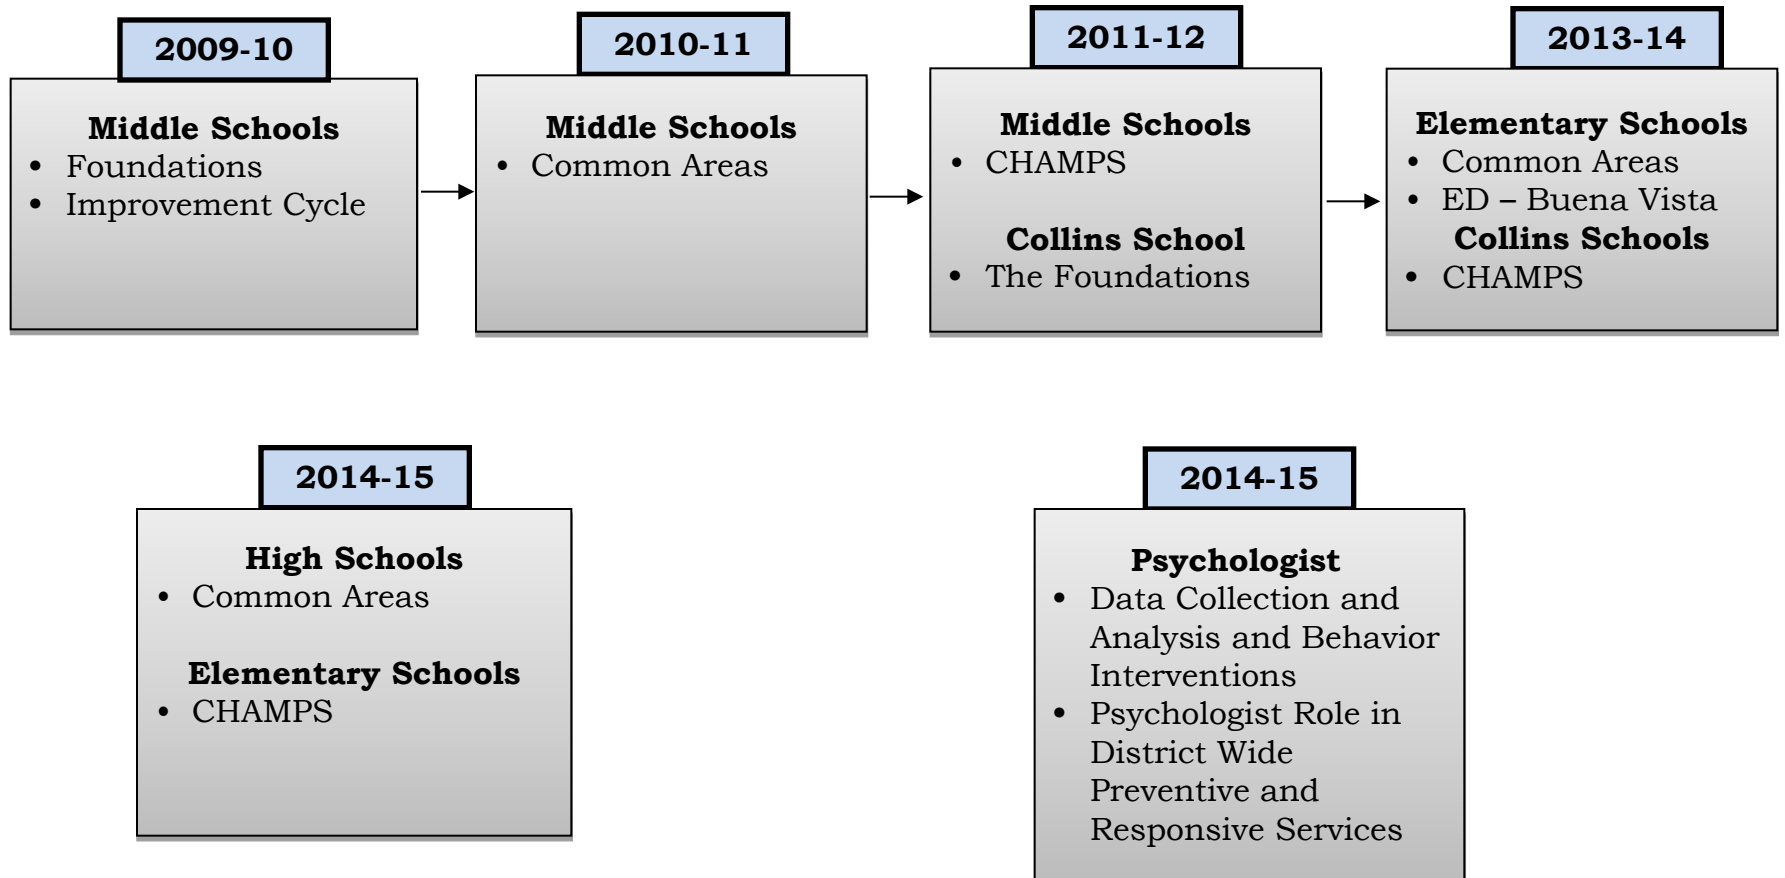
2009-10

Middle Schools
- Foundations
- Improvement Cycle

2010-11

Middle Schools
- Common Areas

2011-12

Middle Schools
- CHAMPS

Collins School
- The Foundations

2013-14

Elementary Schools
- Common Areas
- ED – Buena Vista

Collins Schools
- CHAMPS

2014-15

High Schools
- Common Areas

Elementary Schools
- CHAMPS

2014-15

Psychologist
- Data Collection and Analysis and Behavior Interventions
- Psychologist Role in District Wide Preventive and Responsive Services